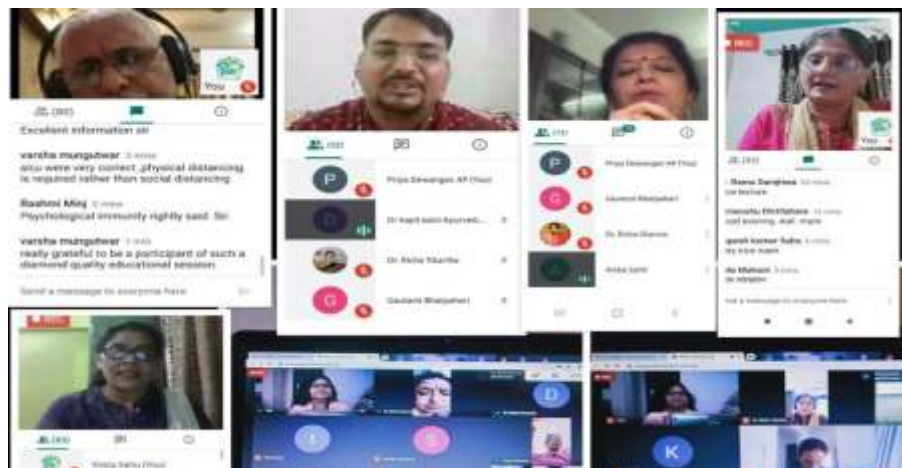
You

Excellent information sir

varsha mungutwar 3 mins
sir,u were very correct ,physical distancing is required rather than social distancing

Rashmi Minj 2 mins
Psychological immunity rightly said. Sir

varsha mungutwar 3 mins
really grateful to be a participant of such a diamond quality educational session

Send a message to everyone here

P Priya Dewangan AP (You)
D Dr kapil sahu Ayurved...
Dr. Richa Tikariha
G Gautami Bhatpahari

P Priya Dewangan AP (You)
G Gautami Bhatpahari
Dr. Richa Sharma
A Anita sahu

REC
You
Reena Sanghwa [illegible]
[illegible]
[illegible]
Send a message to everyone here

Anita Sahu (You)

D
S
K